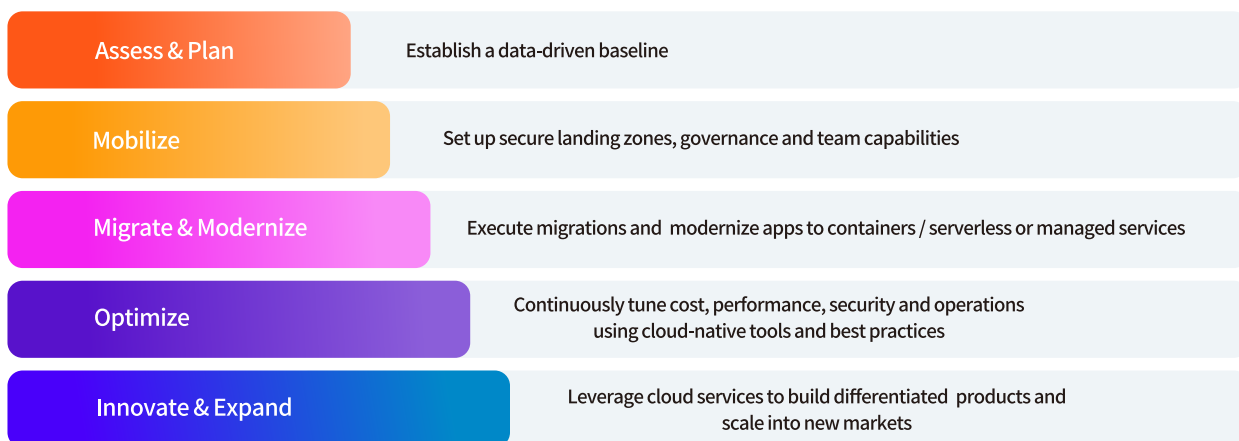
Assess & Plan

Establish a data-driven baseline

Mobilize

Set up secure landing zones, governance and team capabilities

Migrate & Modernize

Execute migrations and modernize apps to containers / serverless or managed services

Optimize

Continuously tune cost, performance, security and operations using cloud-native tools and best practices

Innovate & Expand

Leverage cloud services to build differentiated products and scale into new markets